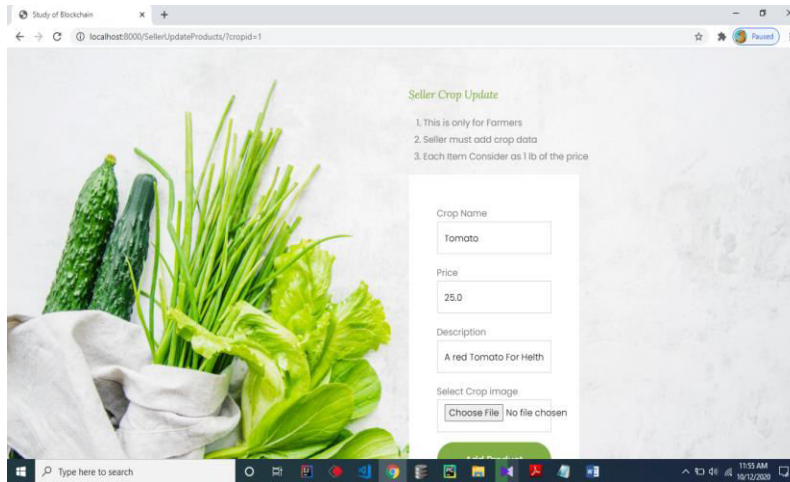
Study of Blockchain
localhost:8000/SellerUpdateProducts/?cropid=1
Paused

Seller Crop Update

1. This is only for Farmers
2. Seller must add crop data
3. Each Item Consider as 1 lb of the price

Crop Name
Tomato

Price
25.0

Description
A red Tomato For Helth

Select Crop image
Choose File No file chosen

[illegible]

Type here to search
11:55 AM
10/12/2020